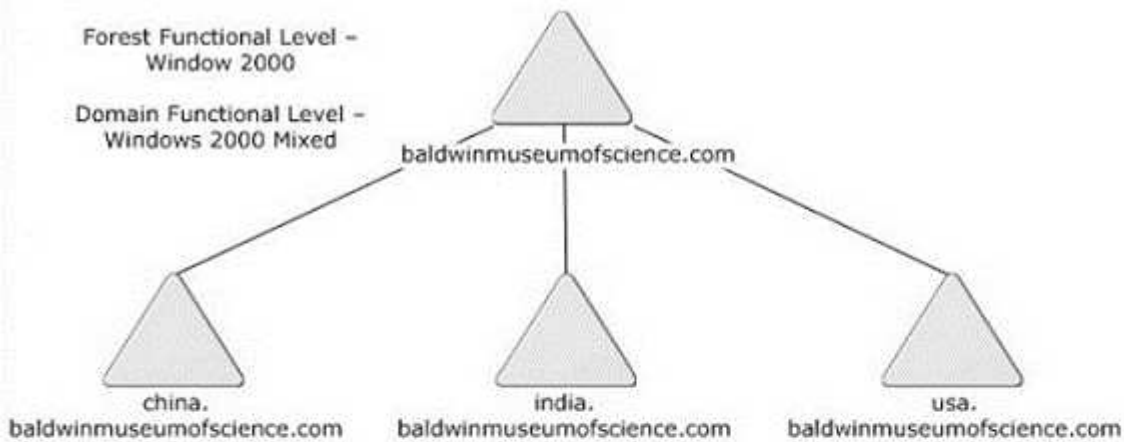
Forest Functional Level – Window 2000

Domain Functional Level – Windows 2000 Mixed

baldwinmuseumofscience.com

china.
baldwinmuseumofscience.com

india.
baldwinmuseumofscience.com

usa.
baldwinmuseumofscience.com